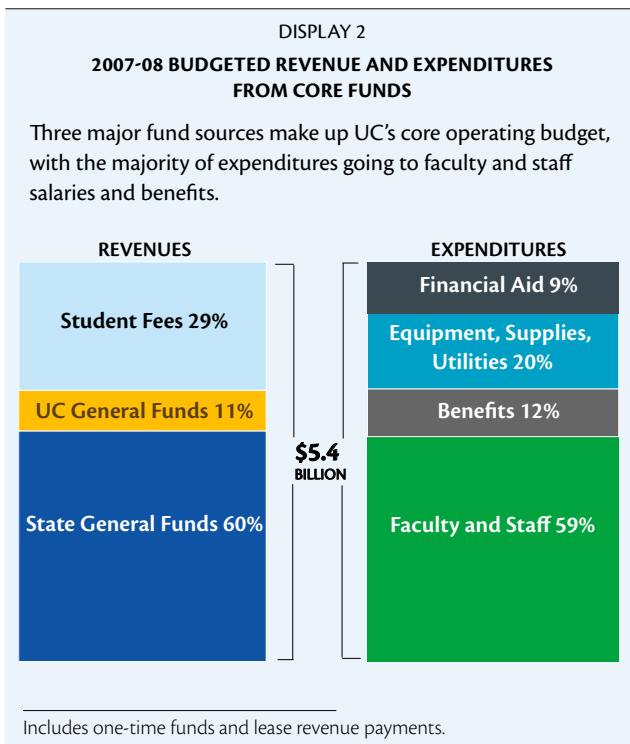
DISPLAY 2

2007-08 BUDGETED REVENUE AND EXPENDITURES FROM CORE FUNDS

Three major fund sources make up UC's core operating budget, with the majority of expenditures going to faculty and staff salaries and benefits.

REVENUES

Student Fees 29%

UC General Funds 11%

State General Funds 60%

$5.4 BILLION

EXPENDITURES

Financial Aid 9%

Equipment, Supplies, Utilities 20%

Benefits 12%

Faculty and Staff 59%

Includes one-time funds and lease revenue payments.